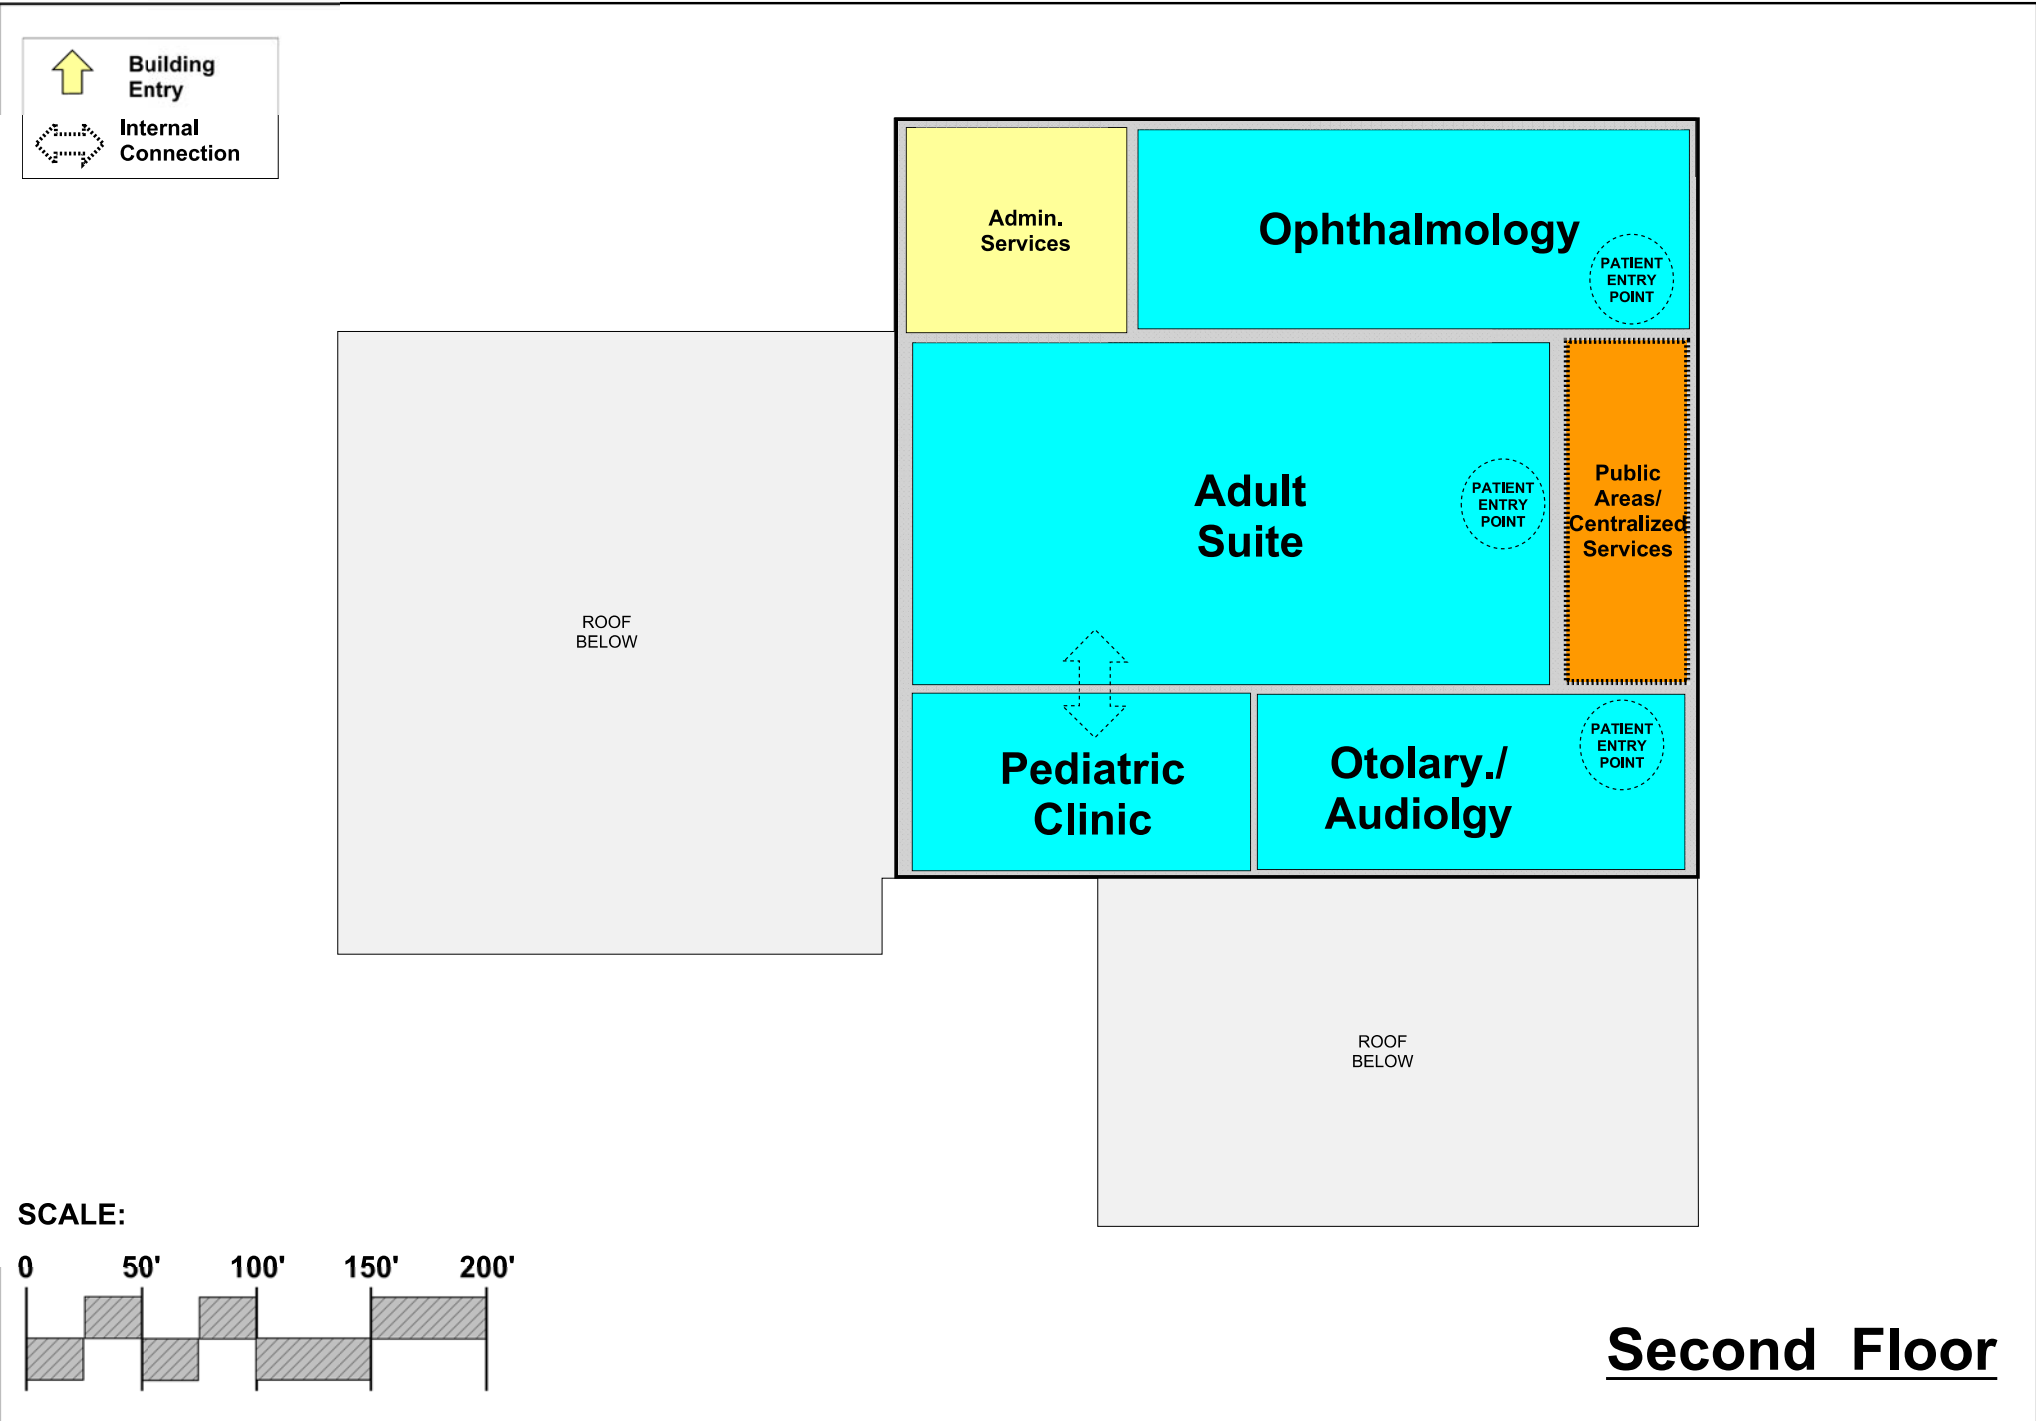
Building Entry

Internal Connection

Admin. Services

Ophthalmology

PATIENT ENTRY POINT

ROOF BELOW

Adult Suite

PATIENT ENTRY POINT

Public Areas/ Centralized Services

Pediatric Clinic

Otolary./ Audiolgy

PATIENT ENTRY POINT

ROOF BELOW

SCALE:

0 50' 100' 150' 200'

Second Floor